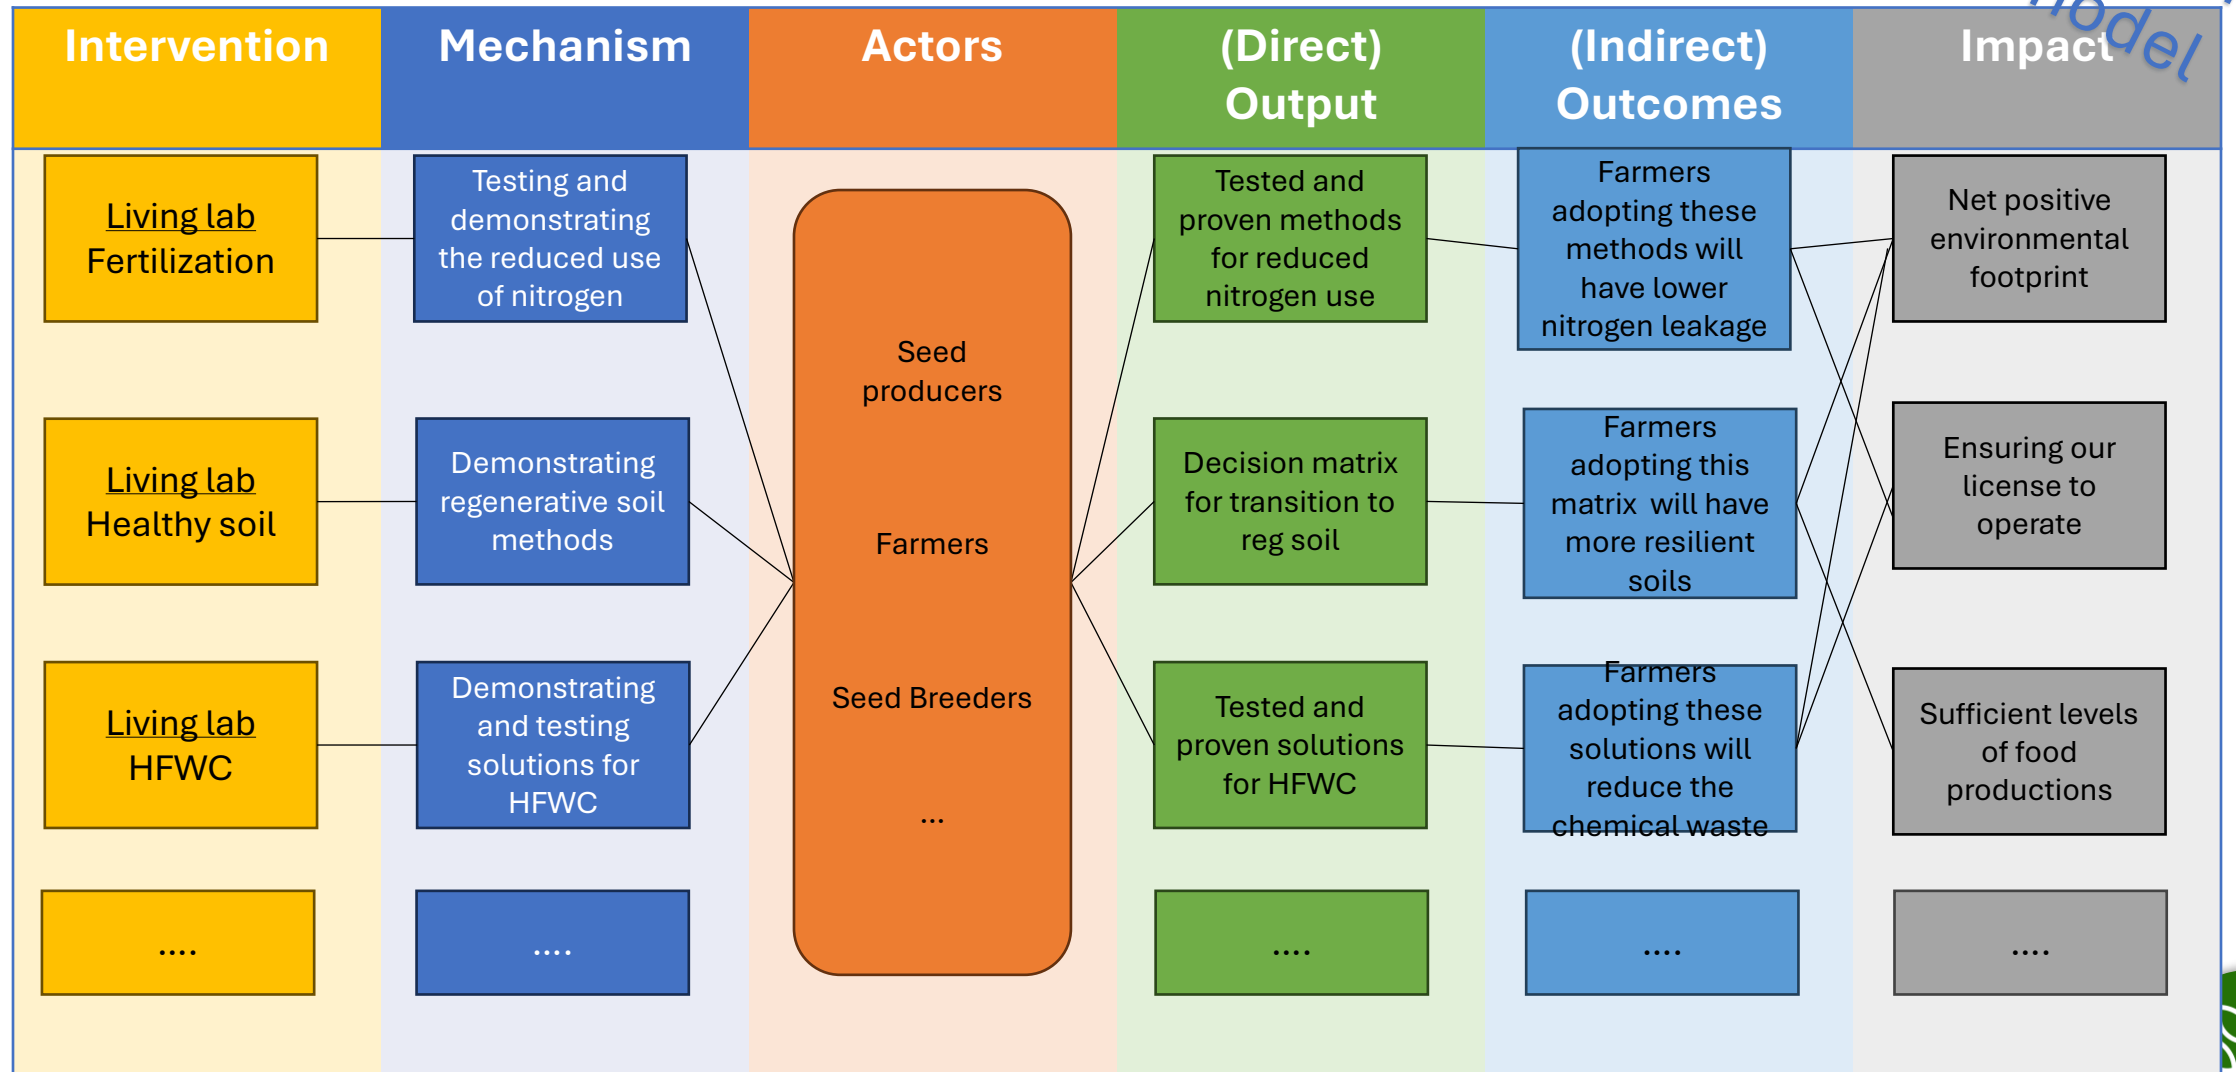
Intervention

Mechanism

Actors

(Direct) Output

(Indirect) Outcomes

Impact

odel

Living lab Fertilization

Testing and demonstrating the reduced use of nitrogen

Seed producers

Farmers

Seed Breeders

...

Tested and proven methods for reduced nitrogen use

Farmers adopting these methods will have lower nitrogen leakage

Net positive environmental footprint

Living lab Healthy soil

Demonstrating regenerative soil methods

Decision matrix for transition to reg soil

Farmers adopting this matrix will have more resilient soils

Ensuring our license to operate

Living lab HFWC

Demonstrating and testing solutions for HFWC

Tested and proven solutions for HFWC

Farmers adopting these solutions will reduce the chemical waste

Sufficient levels of food productions

....

....

....

....

....